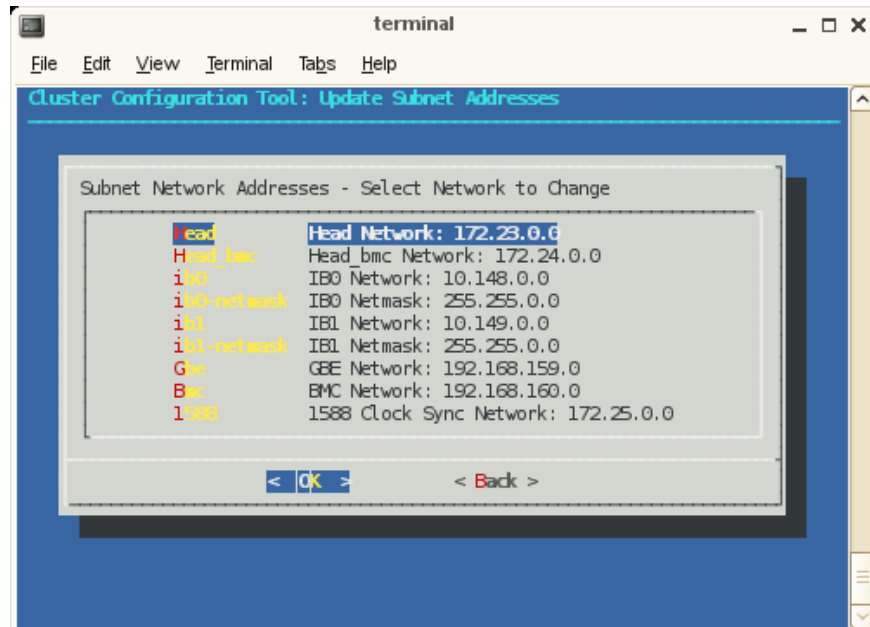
terminal

File Edit View Terminal Tabs Help

Cluster Configuration Tool: Update Subnet Addresses

Subnet Network Addresses - Select Network to Change

| | |
|---|---|
| Head | Head Network: 172.23.0.0 |
| Head_bmc | Head_bmc Network: 172.24.0.0 |
| ib0 | IB0 Network: 10.148.0.0 |
| ib0-netmask | IB0 Netmask: 255.255.0.0 |
| ib1 | IB1 Network: 10.149.0.0 |
| ib1-netmask | IB1 Netmask: 255.255.0.0 |
| Gbe | GBE Network: 192.168.159.0 |
| Bmc | BMC Network: 192.168.160.0 |
| 1588 | 1588 Clock Sync Network: 172.25.0.0 |

< OK > < Back >